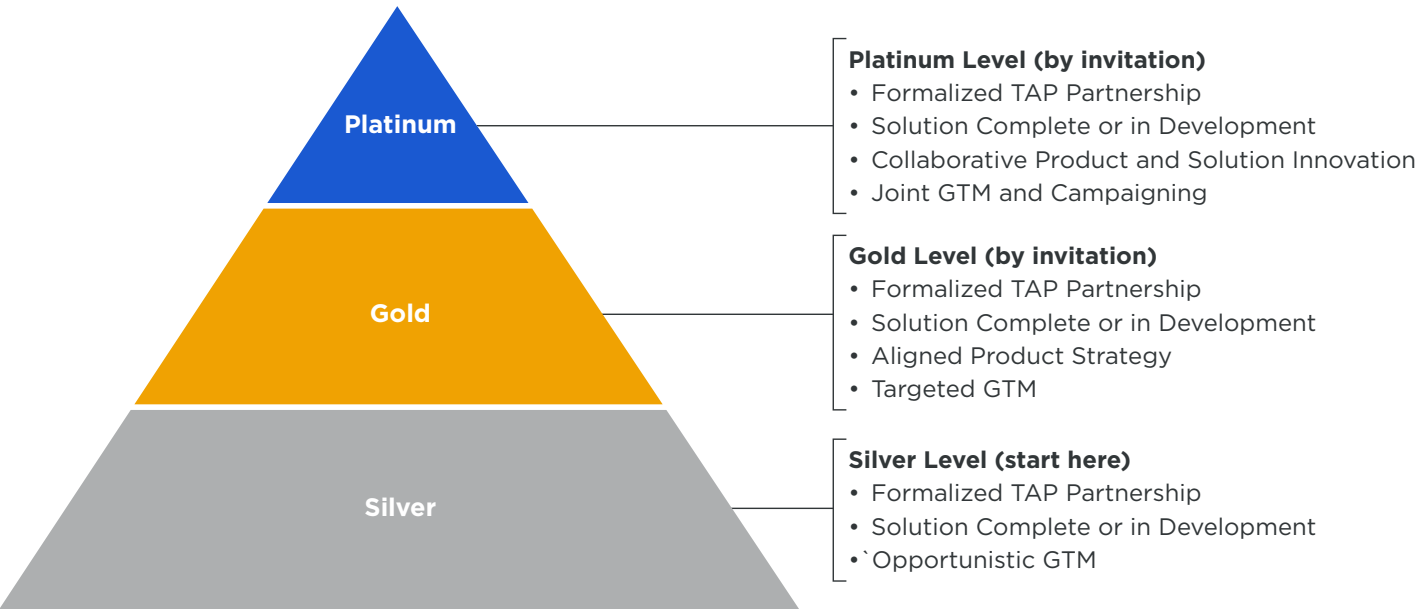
Platinum

Gold

Silver

Platinum Level (by invitation)
• Formalized TAP Partnership
• Solution Complete or in Development
• Collaborative Product and Solution Innovation
• Joint GTM and Campaigning

Gold Level (by invitation)
• Formalized TAP Partnership
• Solution Complete or in Development
• Aligned Product Strategy
• Targeted GTM

Silver Level (start here)
• Formalized TAP Partnership
• Solution Complete or in Development
•`Opportunistic GTM